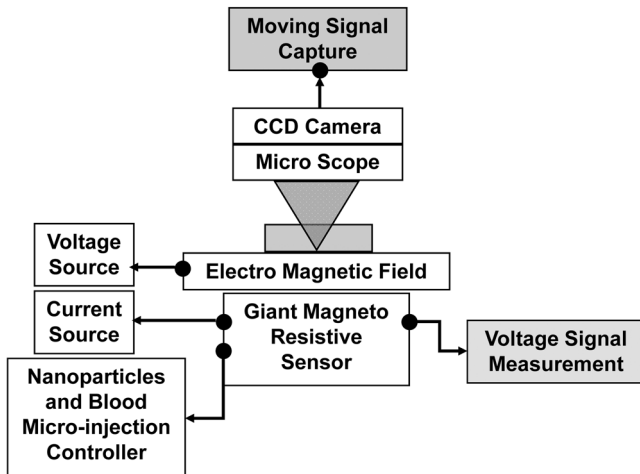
Moving Signal Capture

CCD Camera

Micro Scope

Voltage Source

Electro Magnetic Field

Current Source

Giant Magneto Resistive Sensor

Voltage Signal Measurement

Nanoparticles and Blood Micro-injection Controller